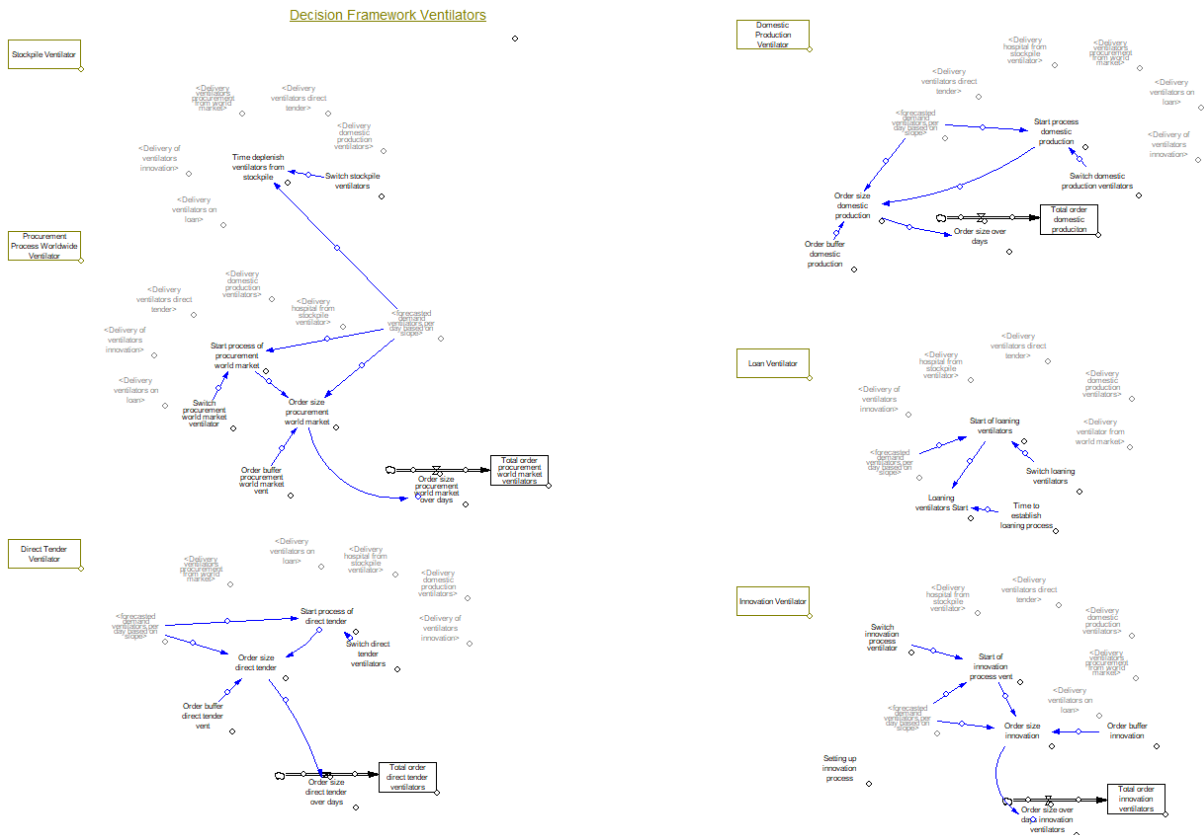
Decision Framework Ventilators

Stockpile Ventilator

<Delivery ventilators procurement from world market>
<Delivery ventilators direct tender>
<Delivery domestic production ventilators>
<Delivery of ventilators innovation>
Time deplenish ventilators from stockpile
Switch stockpile ventilators
<Delivery ventilators on loan>

Procurement Process Worldwide Ventilator

<Delivery domestic production ventilators>
<Delivery ventilators direct tender>
<Delivery hospital from stockpile ventilator>
<forecasted demand ventilators per day based on scope>
<Delivery of ventilators innovation>
Start process of procurement world market
<Delivery ventilators on loan>
Switch procurement world market ventilator
Order size procurement world market
Order buffer procurement world market vent
Total order procurement world market ventilators
Order size procurement world market over days

Direct Tender Ventilator

<Delivery ventilators procurement from world market>
<Delivery ventilators on loan>
<Delivery hospital from stockpile ventilator>
<Delivery domestic production ventilators>
<forecasted demand ventilators per day based on scope>
Start process of direct tender
<Delivery of ventilators innovation>
Switch direct tender ventilators
Order size direct tender
Order buffer direct tender vent
Total order direct tender ventilators
Order size direct tender over days

Domestic Production Ventilator

<Delivery hospital from stockpile ventilator>
<Delivery ventilators procurement from world market>
<Delivery ventilators direct tender>
<Delivery ventilators on loan>
<forecasted demand ventilators per day based on scope>
Start process domestic production
<Delivery of ventilators innovation>
Switch domestic production ventilators
Order size domestic production
Total order domestic produciton
Order size over days
Order buffer domestic production

Loan Ventilator

<Delivery ventilators direct tender>
<Delivery hospital from stockpile ventilator>
<Delivery domestic production ventilators>
<Delivery of ventilators innovation>
Start of loaning ventilators
<Delivery ventilator from world market>
<forecasted demand ventilators per day based on scope>
Switch loaning ventilators
Loaning ventilators Start
Time to establish loaning process

Innovation Ventilator

<Delivery hospital from stockpile ventilator>
<Delivery ventilators direct tender>
<Delivery domestic production ventilators>
Switch innovation process ventilator
Start of innovation process vent
<Delivery ventilators procurement from world market>
<Delivery ventilators on loan>
<forecasted demand ventilators per day based on scope>
Order size innovation
Order buffer innovation
Setting up innovation process
Total order innovation ventilators
Order size over days innovation ventilators